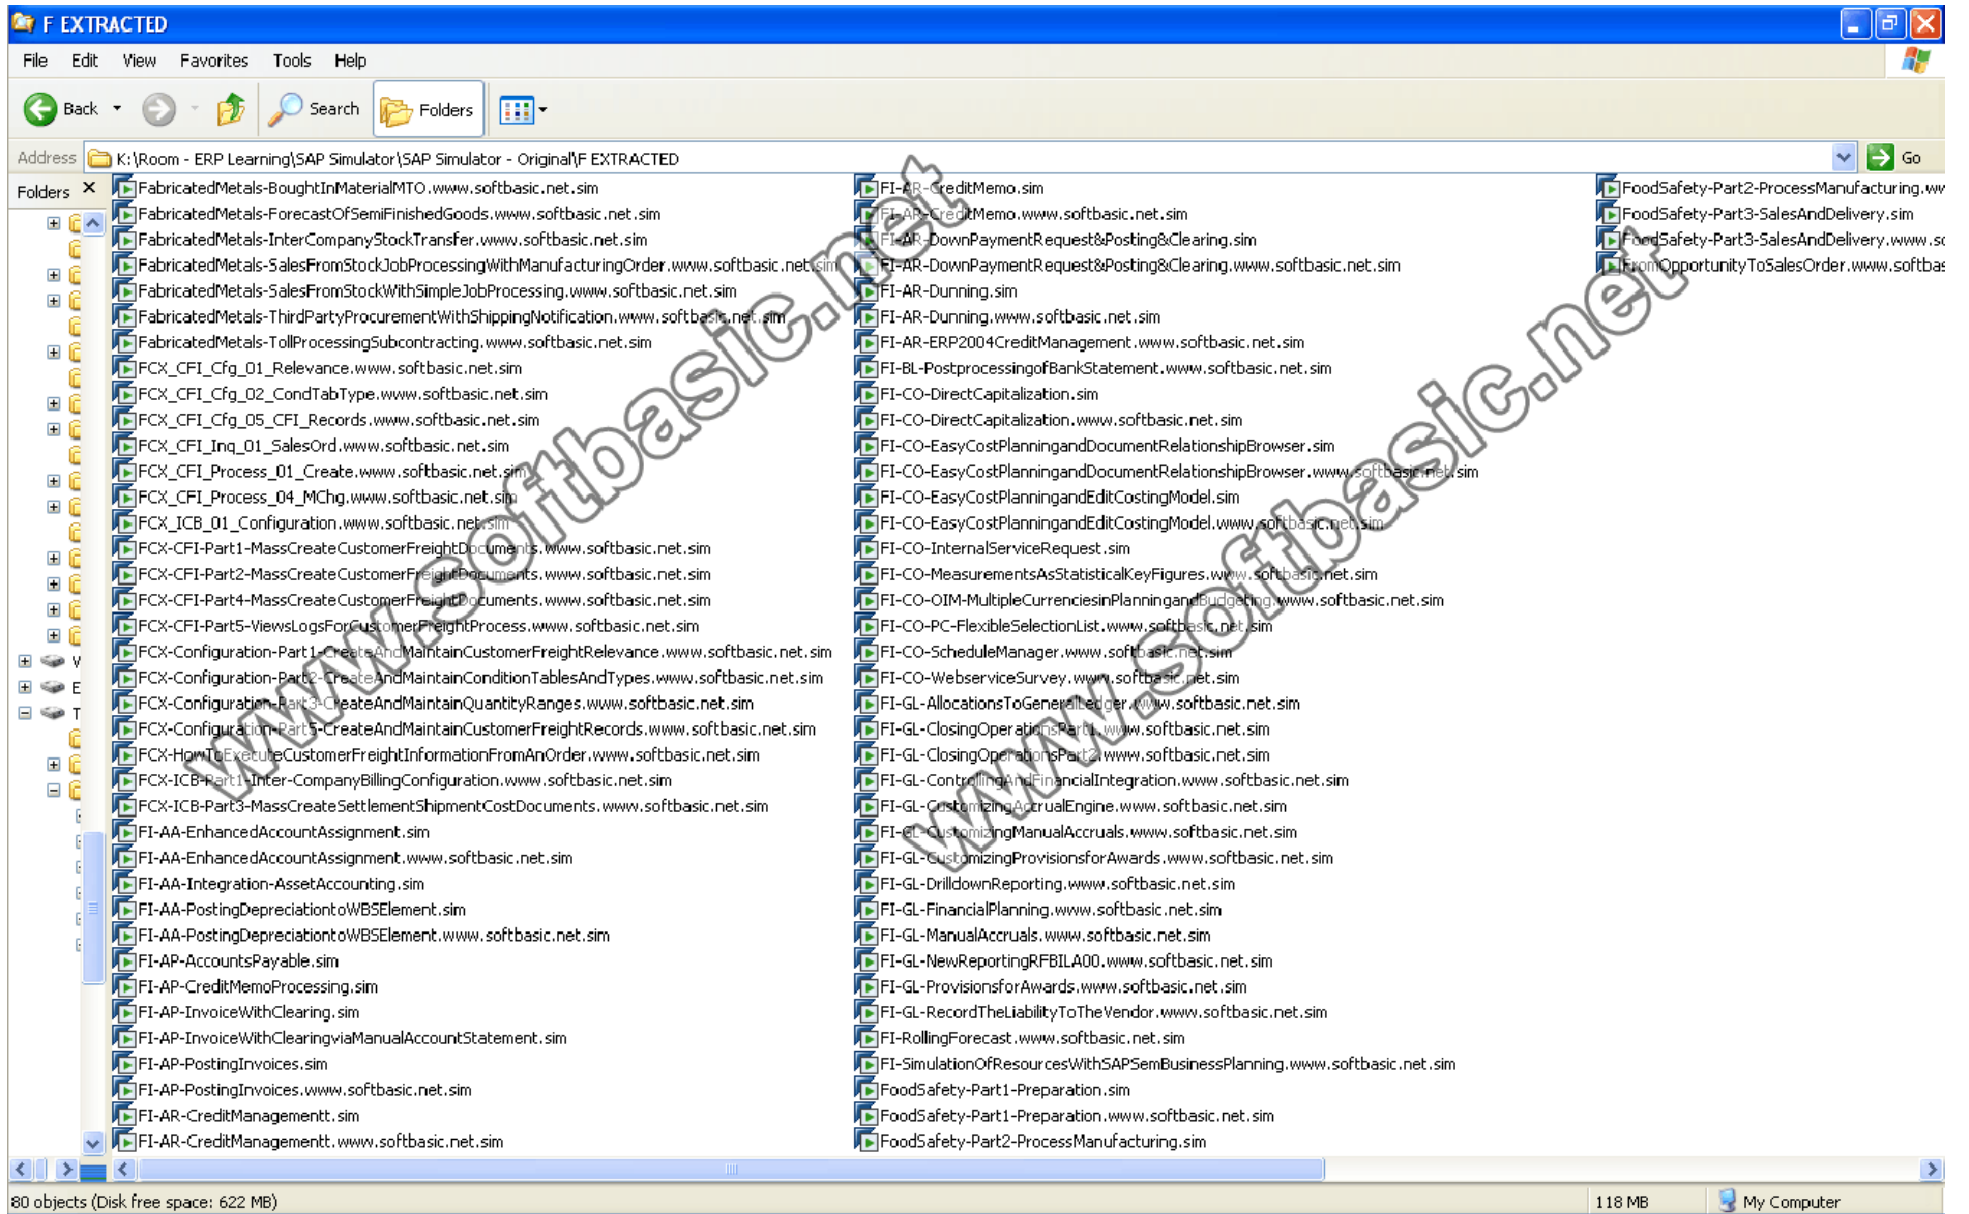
F EXTRACTED

File Edit View Favorites Tools Help

Back Search Folders

Address K:\Room - ERP Learning\SAP Simulator\SAP Simulator - Original\F EXTRACTED Go

Folders ×

V
E
T

FabricatedMetals-BoughtInMaterialMTO.www.softbasic.net.sim
FabricatedMetals-ForecastOfSemiFinishedGoods.www.softbasic.net.sim
FabricatedMetals-InterCompanyStockTransfer.www.softbasic.net.sim
FabricatedMetals-SalesFromStockJobProcessingWithManufacturingOrder.www.softbasic.net.sim
FabricatedMetals-SalesFromStockWithSimpleJobProcessing.www.softbasic.net.sim
FabricatedMetals-ThirdPartyProcurementWithShippingNotification.www.softbasic.net.sim
FabricatedMetals-TollProcessingSubcontracting.www.softbasic.net.sim
FCX_CFI_Cfg_01_Relevance.www.softbasic.net.sim
FCX_CFI_Cfg_02_CondTabType.www.softbasic.net.sim
FCX_CFI_Cfg_05_CFI_Records.www.softbasic.net.sim
FCX_CFI_Inq_01_SalesOrd.www.softbasic.net.sim
FCX_CFI_Process_01_Create.www.softbasic.net.sim
FCX_CFI_Process_04_MChg.www.softbasic.net.sim
FCX_ICB_01_Configuration.www.softbasic.net.sim
FCX-CFI-Part1-MassCreateCustomerFreightDocuments.www.softbasic.net.sim
FCX-CFI-Part2-MassCreateCustomerFreightDocuments.www.softbasic.net.sim
FCX-CFI-Part4-MassCreateCustomerFreightDocuments.www.softbasic.net.sim
FCX-CFI-Part5-ViewsLogsForCustomerFreightProcess.www.softbasic.net.sim
FCX-Configuration-Part1-CreateAndMaintainCustomerFreightRelevance.www.softbasic.net.sim
FCX-Configuration-Part2-CreateAndMaintainConditionTablesAndTypes.www.softbasic.net.sim
FCX-Configuration-Part3-CreateAndMaintainQuantityRanges.www.softbasic.net.sim
FCX-Configuration-Part5-CreateAndMaintainCustomerFreightRecords.www.softbasic.net.sim
FCX-HowToExecuteCustomerFreightInformationFromAnOrder.www.softbasic.net.sim
FCX-ICB-Part1-Inter-CompanyBillingConfiguration.www.softbasic.net.sim
FCX-ICB-Part3-MassCreateSettlementShipmentCostDocuments.www.softbasic.net.sim
FI-AA-EnhancedAccountAssignment.sim
FI-AA-EnhancedAccountAssignment.www.softbasic.net.sim
FI-AA-Integration-AssetAccounting.sim
FI-AA-PostingDepreciationtoWBSElement.sim
FI-AA-PostingDepreciationtoWBSElement.www.softbasic.net.sim
FI-AP-AccountsPayable.sim
FI-AP-CreditMemoProcessing.sim
FI-AP-InvoiceWithClearing.sim
FI-AP-InvoiceWithClearingviaManualAccountStatement.sim
FI-AP-PostingInvoices.sim
FI-AP-PostingInvoices.www.softbasic.net.sim
FI-AR-CreditManagementt.sim
FI-AR-CreditManagementt.www.softbasic.net.sim

FI-AR-CreditMemo.sim
FI-AR-CreditMemo.www.softbasic.net.sim
FI-AR-DownPaymentRequest&Posting&Clearing.sim
FI-AR-DownPaymentRequest&Posting&Clearing.www.softbasic.net.sim
FI-AR-Dunning.sim
FI-AR-Dunning.www.softbasic.net.sim
FI-AR-ERP2004CreditManagement.www.softbasic.net.sim
FI-BL-PostprocessingofBankStatement.www.softbasic.net.sim
FI-CO-DirectCapitalization.sim
FI-CO-DirectCapitalization.www.softbasic.net.sim
FI-CO-EasyCostPlanningandDocumentRelationshipBrowser.sim
FI-CO-EasyCostPlanningandDocumentRelationshipBrowser.www.softbasic.net.sim
FI-CO-EasyCostPlanningandEditCostingModel.sim
FI-CO-EasyCostPlanningandEditCostingModel.www.softbasic.net.sim
FI-CO-InternalServiceRequest.sim
FI-CO-MeasurementsAsStatisticalKeyFigures.www.softbasic.net.sim
FI-CO-OIM-MultipleCurrenciesinPlanningandBudgeting.www.softbasic.net.sim
FI-CO-PC-FlexibleSelectionList.www.softbasic.net.sim
FI-CO-ScheduleManager.www.softbasic.net.sim
FI-CO-WebserviceSurvey.www.softbasic.net.sim
FI-GL-AllocationsToGeneralLedger.www.softbasic.net.sim
FI-GL-ClosingOperationsPart1.www.softbasic.net.sim
FI-GL-ClosingOperationsPart2.www.softbasic.net.sim
FI-GL-ControllingAndFinancialIntegration.www.softbasic.net.sim
FI-GL-CustomizingAccrualEngine.www.softbasic.net.sim
FI-GL-CustomizingManualAccruals.www.softbasic.net.sim
FI-GL-CustomizingProvisionsforAwards.www.softbasic.net.sim
FI-GL-DrilldownReporting.www.softbasic.net.sim
FI-GL-FinancialPlanning.www.softbasic.net.sim
FI-GL-ManualAccruals.www.softbasic.net.sim
FI-GL-NewReportingRFBILA00.www.softbasic.net.sim
FI-GL-ProvisionsforAwards.www.softbasic.net.sim
FI-GL-RecordTheLiabilityToTheVendor.www.softbasic.net.sim
FI-RollingForecast.www.softbasic.net.sim
FI-SimulationOfResourcesWithSAPSemBusinessPlanning.www.softbasic.net.sim
FoodSafety-Part1-Preparation.sim
FoodSafety-Part1-Preparation.www.softbasic.net.sim
FoodSafety-Part2-ProcessManufacturing.sim

FoodSafety-Part2-ProcessManufacturing.ww
FoodSafety-Part3-SalesAndDelivery.sim
FoodSafety-Part3-SalesAndDelivery.www.sc
FromOpportunityToSalesOrder.www.softbas

www.softbasic.net
www.softbasic.net

80 objects (Disk free space: 622 MB) 118 MB My Computer